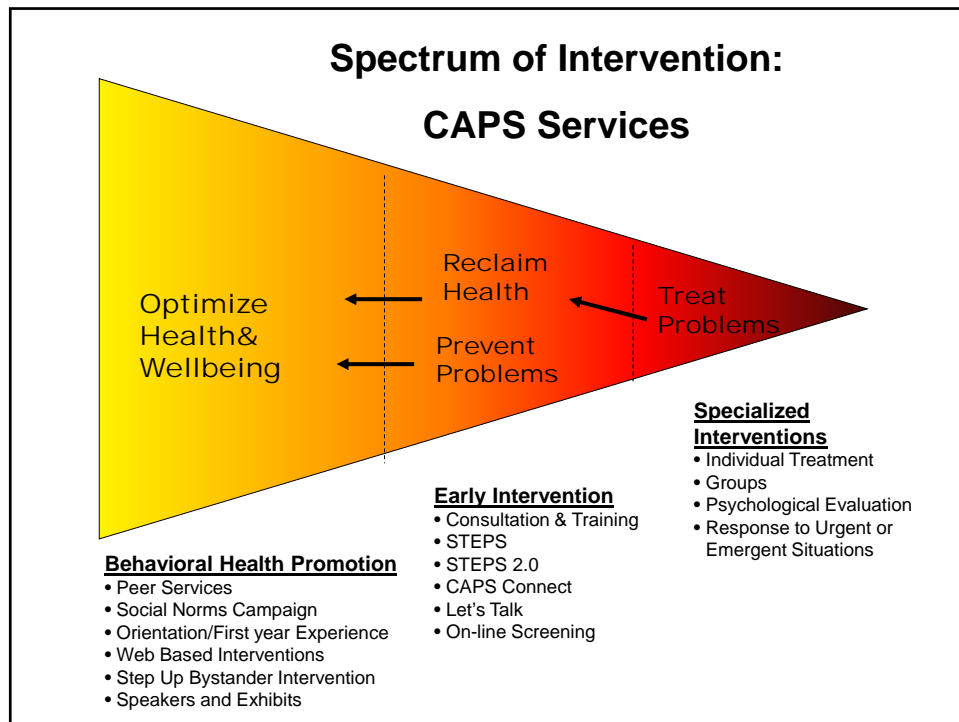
Spectrum of Intervention:

CAPS Services

Optimize Health& Wellbeing

Reclaim Health

Prevent Problems

Treat Problems

Specialized Interventions
• Individual Treatment
• Groups
• Psychological Evaluation
• Response to Urgent or Emergent Situations

Early Intervention
• Consultation & Training
• STEPS
• STEPS 2.0
• CAPS Connect
• Let's Talk
• On-line Screening

Behavioral Health Promotion
• Peer Services
• Social Norms Campaign
• Orientation/First year Experience
• Web Based Interventions
• Step Up Bystander Intervention
• Speakers and Exhibits